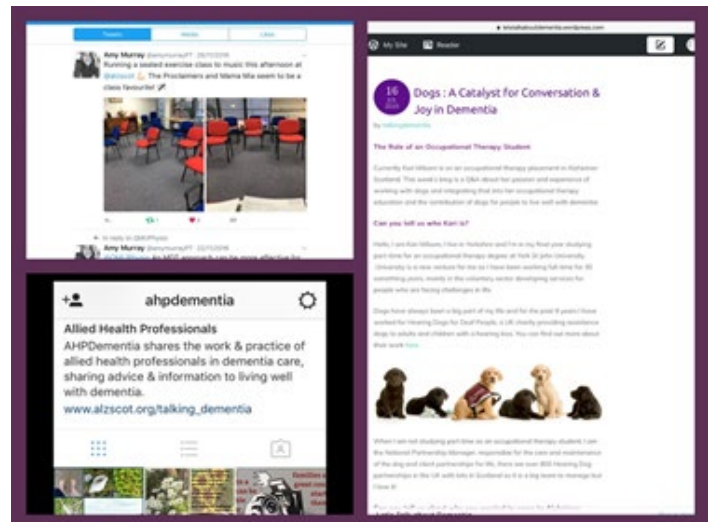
Tweets Media Likes

Amy Murray @amymurrayPT 28/11/2016
Running a seated exercise class to music this afternoon at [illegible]. The Proclaimers and Mama Mia seem to be a class favourite!

In reply to @AHPPhysio
Amy Murray @amymurrayPT 22/11/2016
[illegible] An MDT approach can be more effective for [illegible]

ahpdementia

Allied Health Professionals
AHPDementia shares the work & practice of allied health professionals in dementia care, sharing advice & information to living well with dementia.
www.alzscot.org/talking_dementia

My Site Reader

16 JUL 2016

Dogs : A Catalyst for Conversation & Joy in Dementia

The Role of an Occupational Therapy Student

Currently Kari Wilson is an occupational therapy placement in Alzheimer Scotland. This week's blog is a Q&A about her passion and experience of working with dogs and integrating that into her occupational therapy education and the contribution of dogs for people to live well with dementia.

Can you tell us who Kari is?

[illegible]

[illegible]

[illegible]